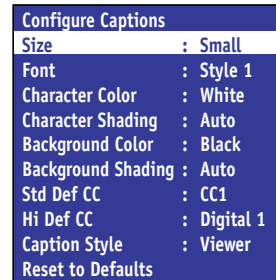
Configure Captions

| | | |
|---|---|---|
| Size | : | Small |
| Font | : | Style 1 |
| Character Color | : | White |
| Character Shading | : | Auto |
| Background Color | : | Black |
| Background Shading | : | Auto |
| Std Def CC | : | CC1 |
| Hi Def CC | : | Digital 1 |
| Caption Style | : | Viewer |

Reset to Defaults